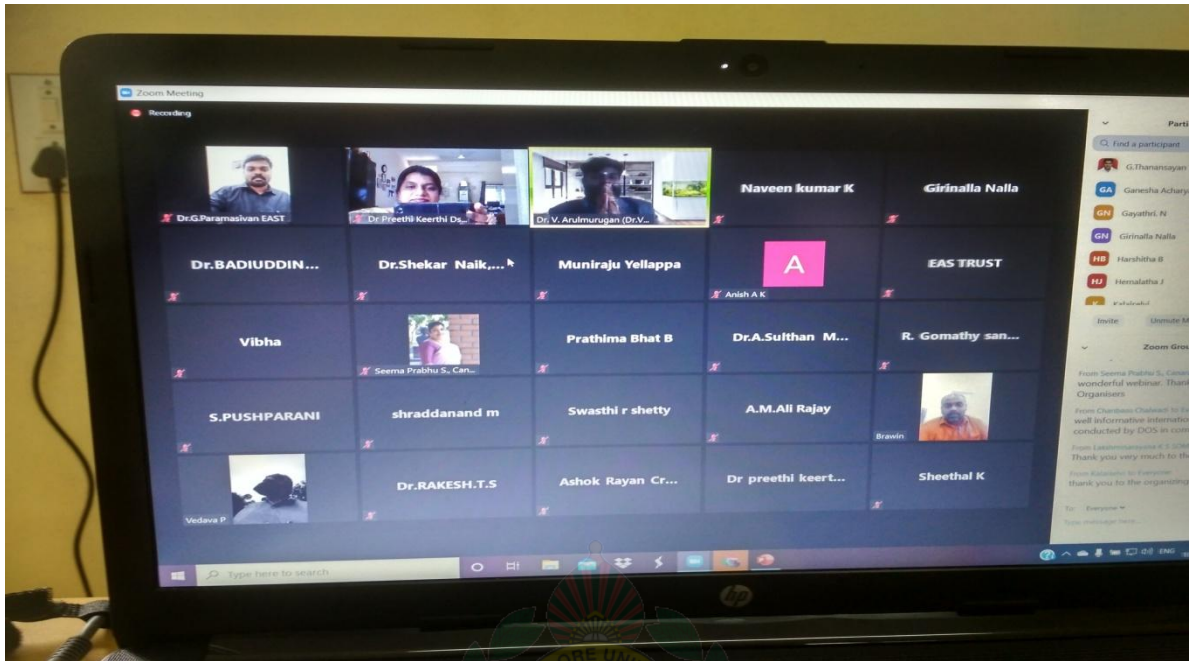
Zoom Meeting

Recording

Dr.G.Paramasivan EAST

Dr Preethi Keerthi Ds...

Dr. V. Arulmurugan (Dr.V...

Naveen kumar K

Girinalla Nalla

Dr.BADIUDDIN...

Dr.Shekar Naik,...

Muniraju Yellappa

A

Anish A K

EAS TRUST

Vibha

Seema Prabhu S., Can...

Prathima Bhat B

Dr.A.Sulthan M...

R. Gomathy san...

S.PUSHPARANI

shraddanand m

Swasthi r shetty

A.M.Ali Rajay

Brawin

Vedava P

Dr.RAKESH.T.S

Ashok Rayan Cr...

Dr preethi keert...

Sheethal K

Parti

Find a participant

G.Thanansayan

GA Ganesha Achary

GN Gayathri. N

GN Girinalla Nalla

HB Harshitha B

HJ Hemalatha J

Invite

Unmute M

Zoom Gro

From Seema Prabhu S., Cana

wonderful webinar. Thank

Organisers

From Chandana Chalwadi to E

well informative internatio

conducted by DOS in com

From Lakshminarayana K S (Dire

Thank you very much to th

From Basavaraj to Everyone

thank you to the organizing

To: Everyone

Type message here...

Type here to search

ENG

hp